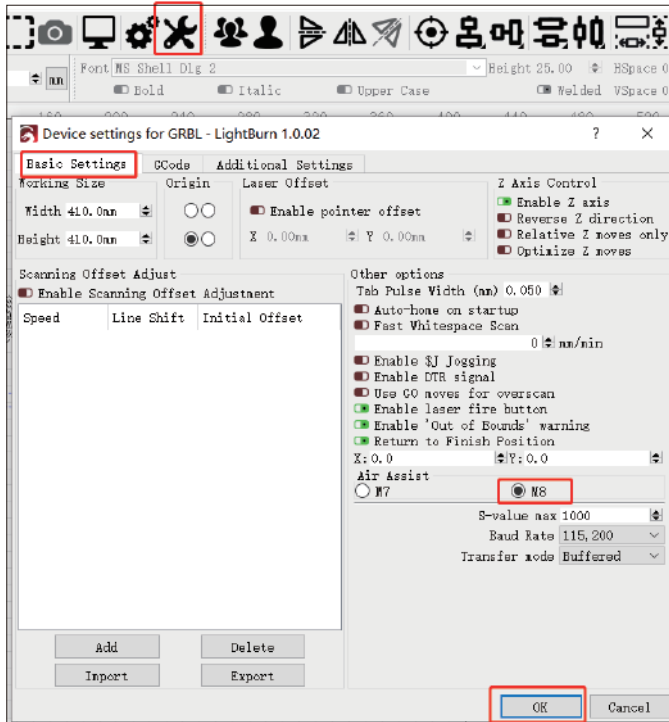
Font MS Shell Dlg 2
Height 25.00
HSpace 0
Bold
Italic
Upper Case
Welded
VSpace 0

Device settings for GRBL - LightBurn 1.0.02
?
✕

Basic Settings
GCode
Additional Settings

Working Size
Width 410.0mm
Height 410.0mm

Origin

Laser Offset
Enable pointer offset
X 0.00mm
Y 0.00mm

Z Axis Control
Enable Z axis
Reverse Z direction
Relative Z moves only
Optimize Z moves

Scanning Offset Adjust
Enable Scanning Offset Adjustment

| Speed | Line Shift | Initial Offset |
|---|---|---|

Add
Delete
Import
Export

Other options
Tab Pulse Width (ms) 0.050
Auto-home on startup
Fast Whitespace Scan
0 mm/min
Enable $J Jogging
Enable DTR signal
Use G0 moves for overscan
Enable laser fire button
Enable 'Out of Bounds' warning
Return to Finish Position
X: 0.0
Y: 0.0

Air Assist
M7
M8

S-value max 1000
Baud Rate 115,200
Transfer mode Buffered

OK
Cancel